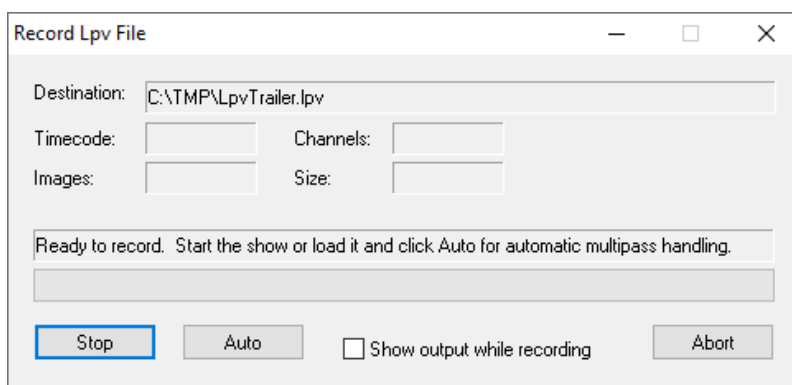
Record Lpv File

Destination: C:\TMP\LpvTrailer.lpv

Timecode:

Channels:

Images:

Size:

Ready to record. Start the show or load it and click Auto for automatic multipass handling.

Stop

Auto

Show output while recording

Abort